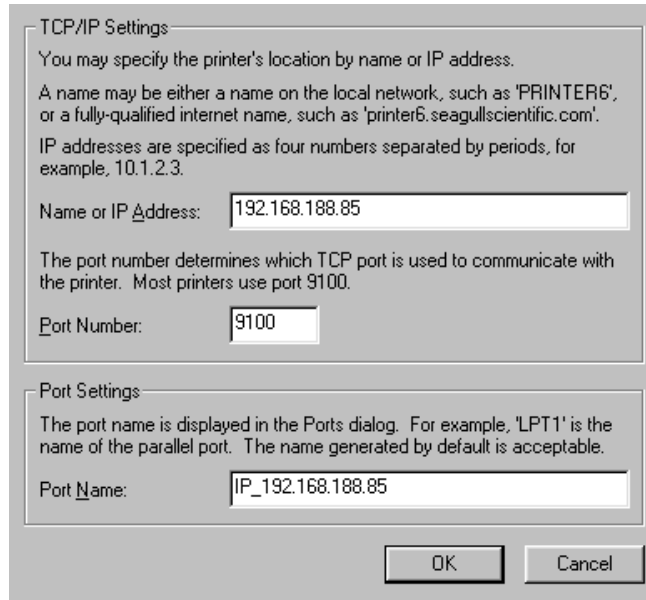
TCP/IP Settings

You may specify the printer's location by name or IP address.

A name may be either a name on the local network, such as 'PRINTER6', or a fully-qualified internet name, such as 'printer6.seagullscientific.com'.

IP addresses are specified as four numbers separated by periods, for example, 10.1.2.3.

Name or IP Address: 192.168.188.85

The port number determines which TCP port is used to communicate with the printer. Most printers use port 9100.

Port Number: 9100

Port Settings

The port name is displayed in the Ports dialog. For example, 'LPT1' is the name of the parallel port. The name generated by default is acceptable.

Port Name: IP_192.168.188.85

OK

Cancel